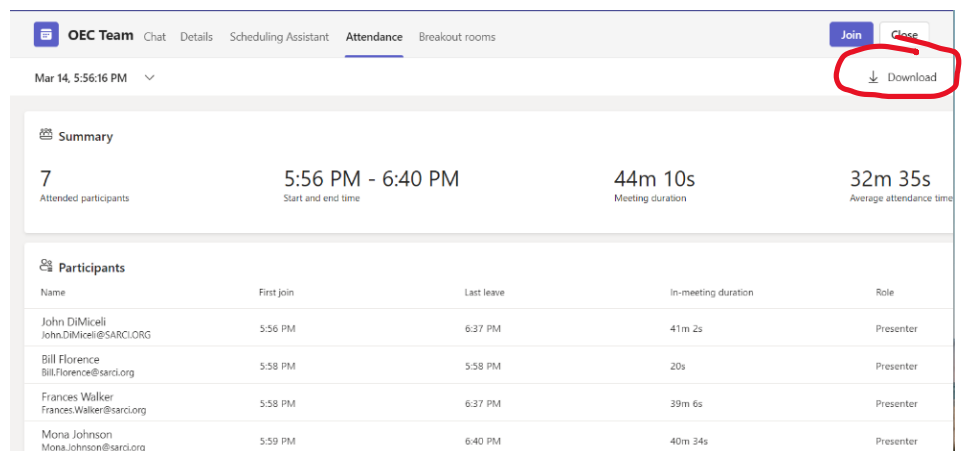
OEC Team Chat Details Scheduling Assistant Attendance Breakout rooms

Join Close

Mar 14, 5:56:16 PM

Download

Summary

7
Attended participants

5:56 PM - 6:40 PM
Start and end time

44m 10s
Meeting duration

32m 35s
Average attendance time

Participants

| Name | First join | Last leave | In-meeting duration | Role |
|---|---|---|---|---|
| John DiMiceli John.DiMiceli@SARCI.ORG | 5:56 PM | 6:37 PM | 41m 2s | Presenter |
| Bill Florence Bill.Florence@sarci.org | 5:58 PM | 5:58 PM | 20s | Presenter |
| Frances Walker Frances.Walker@sarci.org | 5:58 PM | 6:37 PM | 39m 6s | Presenter |
| Mona Johnson Mona.Johnson@sarci.org | 5:59 PM | 6:40 PM | 40m 34s | Presenter |